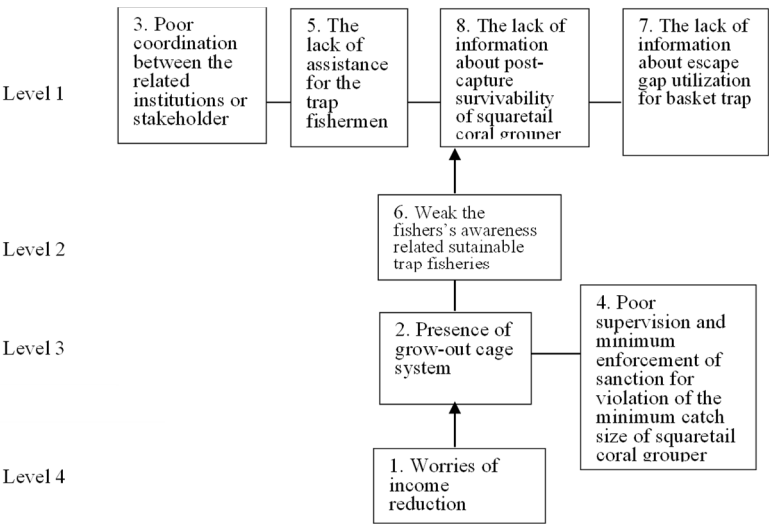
Level 1

3. Poor coordination between the related institutions or stakeholder

5. The lack of assistance for the trap fishermen

8. The lack of information about post-capture survivability of squaretail coral grouper

7. The lack of information about escape gap utilization for basket trap

Level 2

6. Weak the fishers's awareness related sutainable trap fisheries

Level 3

2. Presence of grow-out cage system

4. Poor supervision and minimum enforcement of sanction for violation of the minimum catch size of squaretail coral grouper

Level 4

1. Worries of income reduction